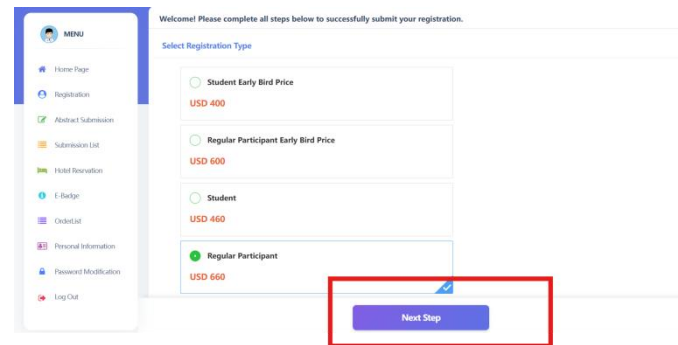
MENU

Home Page
Registration
Abstract Submission
Submission List
Hotel Reservation
E-Badge
OrderList
Personal Information
Password Modification
Log Out

Welcome! Please complete all steps below to successfully submit your registration.

Select Registration Type

Student Early Bird Price
USD 400

Regular Participant Early Bird Price
USD 600

Student
USD 460

Regular Participant
USD 660

Next Step